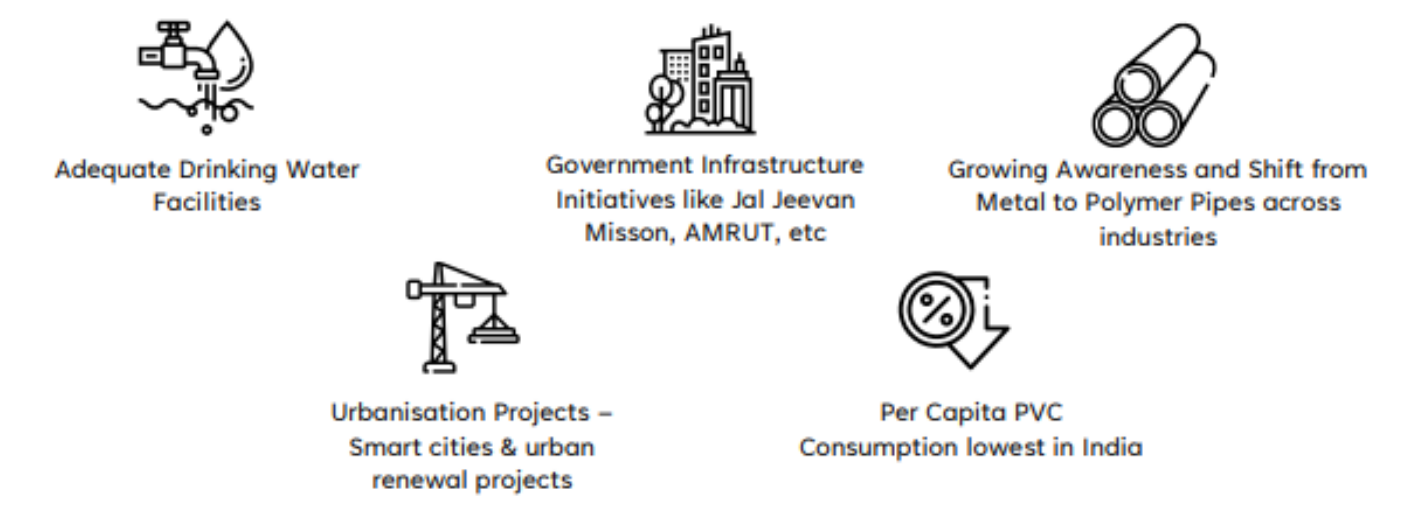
Adequate Drinking Water Facilities

Government Infrastructure Initiatives like Jal Jeevan Misson, AMRUT, etc

Growing Awareness and Shift from Metal to Polymer Pipes across industries

%

Urbanisation Projects – Smart cities & urban renewal projects

Per Capita PVC Consumption lowest in India